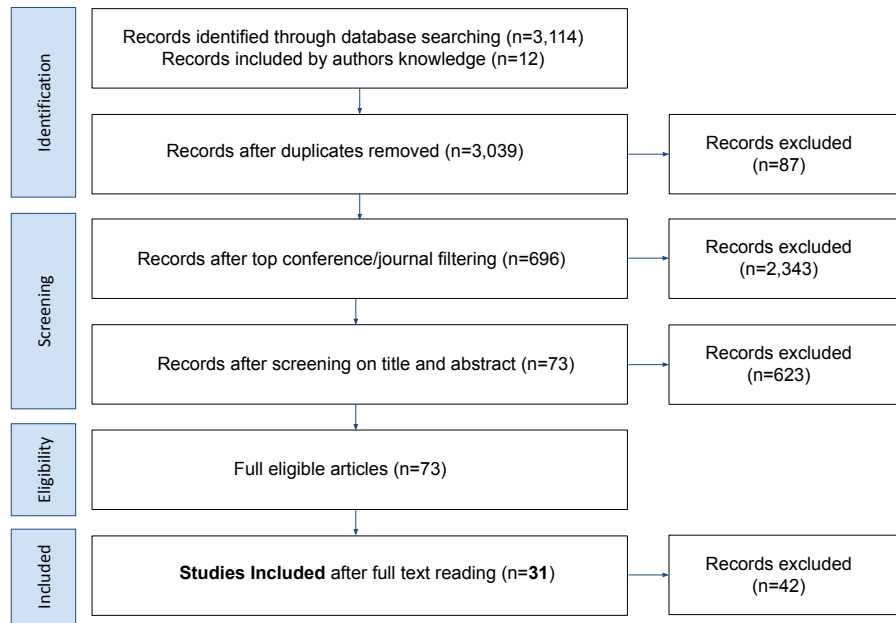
Identification

Records identified through database searching (n=3,114)
Records included by authors knowledge (n=12)

Records after duplicates removed (n=3,039)

Records excluded (n=87)

Screening

Records after top conference/journal filtering (n=696)

Records excluded (n=2,343)

Records after screening on title and abstract (n=73)

Records excluded (n=623)

Eligibility

Full eligible articles (n=73)

Included

**Studies Included** after full text reading (n=**31**)

Records excluded (n=42)